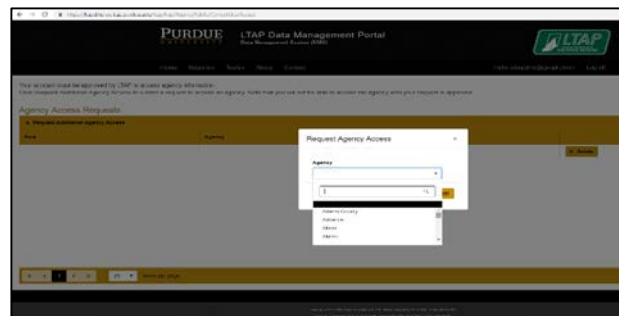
PURDUE UNIVERSITY

LTAP Data Management Portal
Data Management System (DMS)

LTAP

Home Requests Tools News Contact

Log off

Your account must be approved by LTAP to access agency information.
Click Request Additional Agency Access to submit a request to access an agency. Note that you will not be able to access the agency until your request is approved.

Agency Access Requests

+ Request Additional Agency Access

Role

Agency

Request Agency Access

×

Agency

Adams County

Adrian

Akron

Albion

20

items per page

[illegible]